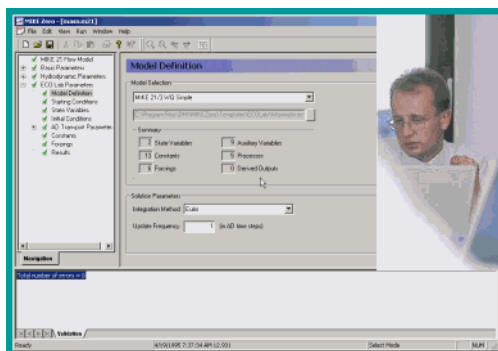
MIKE Zero - [team.m21]
File Edit View Run Window Help

MIKE 21 Flow Model
Basic Parameters
Hydrodynamic Parameters
ECO Lab Parameters
Model Definition
Starting Conditions
State Variables
Initial Conditions
AD Transport Parameters
Constants
Forcings
Results

Navigation

Model Definition

Model Selection
MIKE 21/3 WQ Simple
C:\Program Files\DHI\MIKE Zero\Templates\ECOLab\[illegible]

Summary
2 State Variables
13 Constants
3 Forcings
9 Auxiliary Variables
5 Processes
0 Derived Outputs

Solution Parameters
Integration Method Euler
Update Frequency 1 (in AD time steps)

Total number of errors = 0

Validation

Ready
4/19/1995 7:37:04 AM 12:001
Select Mode
NUM